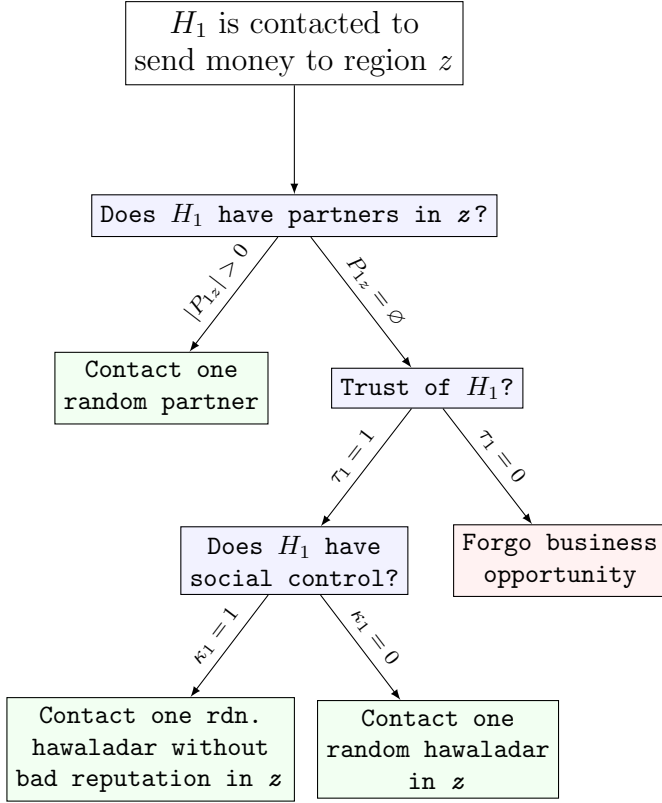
$H_1$ is contacted to send money to region $z$

Does $H_1$ have partners in $z$?

$|P_{1z}| > 0$

$P_{1z} = \emptyset$

Contact one random partner

Trust of $H_1$?

$\tau_1 = 1$

$\tau_1 = 0$

Does $H_1$ have social control?

Forgo business opportunity

$\kappa_1 = 1$

$\kappa_1 = 0$

Contact one rdn. hawaladar without bad reputation in $z$

Contact one random hawaladar in $z$